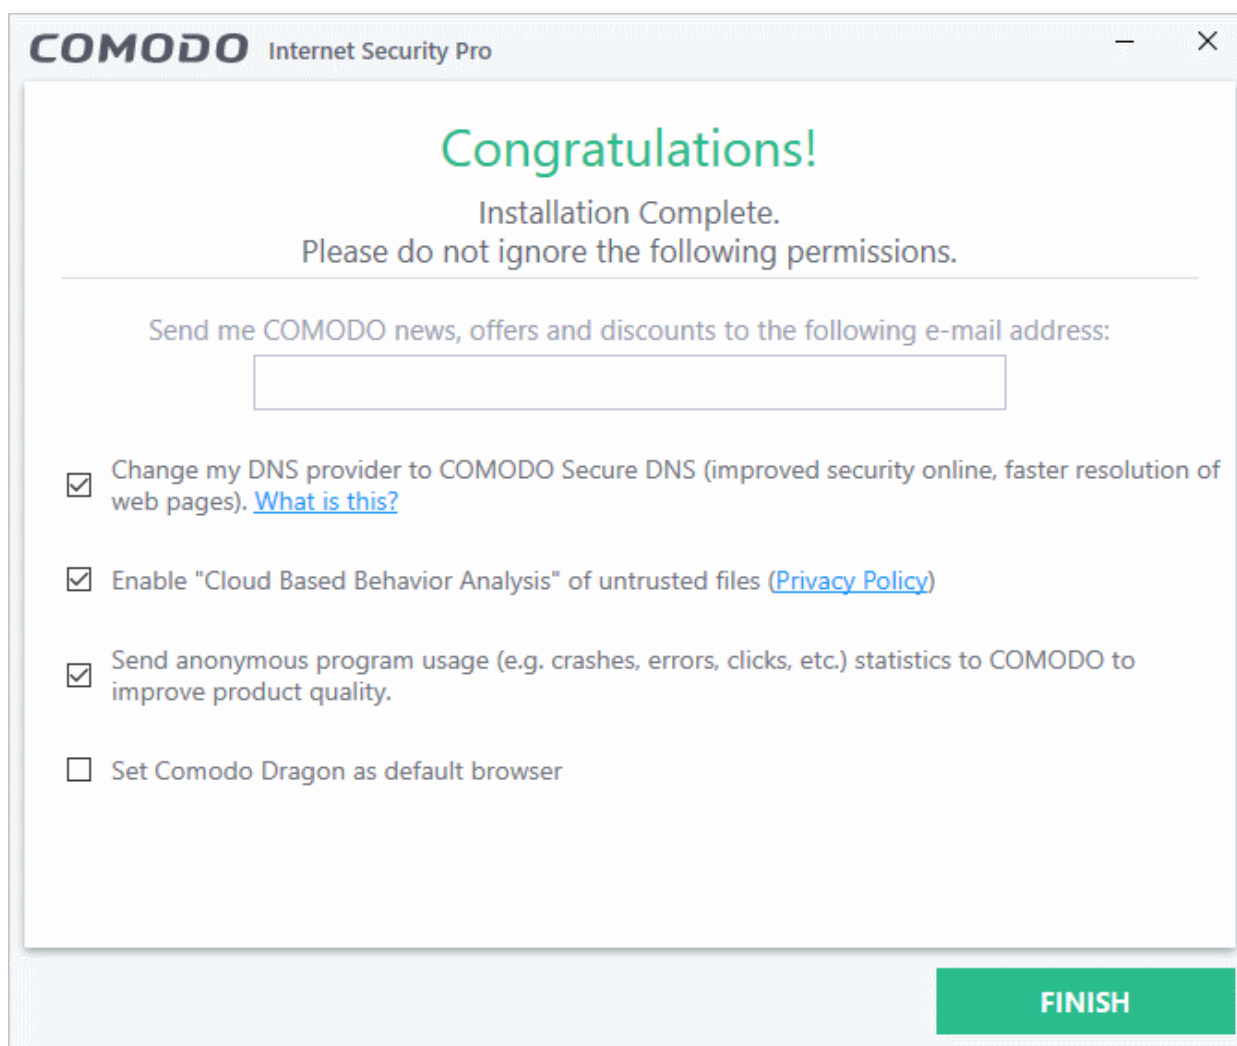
COMODO Internet Security Pro

Congratulations!

Installation Complete.
Please do not ignore the following permissions.

Send me COMODO news, offers and discounts to the following e-mail address:

☑ Change my DNS provider to COMODO Secure DNS (improved security online, faster resolution of web pages). What is this?

☑ Enable "Cloud Based Behavior Analysis" of untrusted files (Privacy Policy)

☑ Send anonymous program usage (e.g. crashes, errors, clicks, etc.) statistics to COMODO to improve product quality.

☐ Set Comodo Dragon as default browser

FINISH